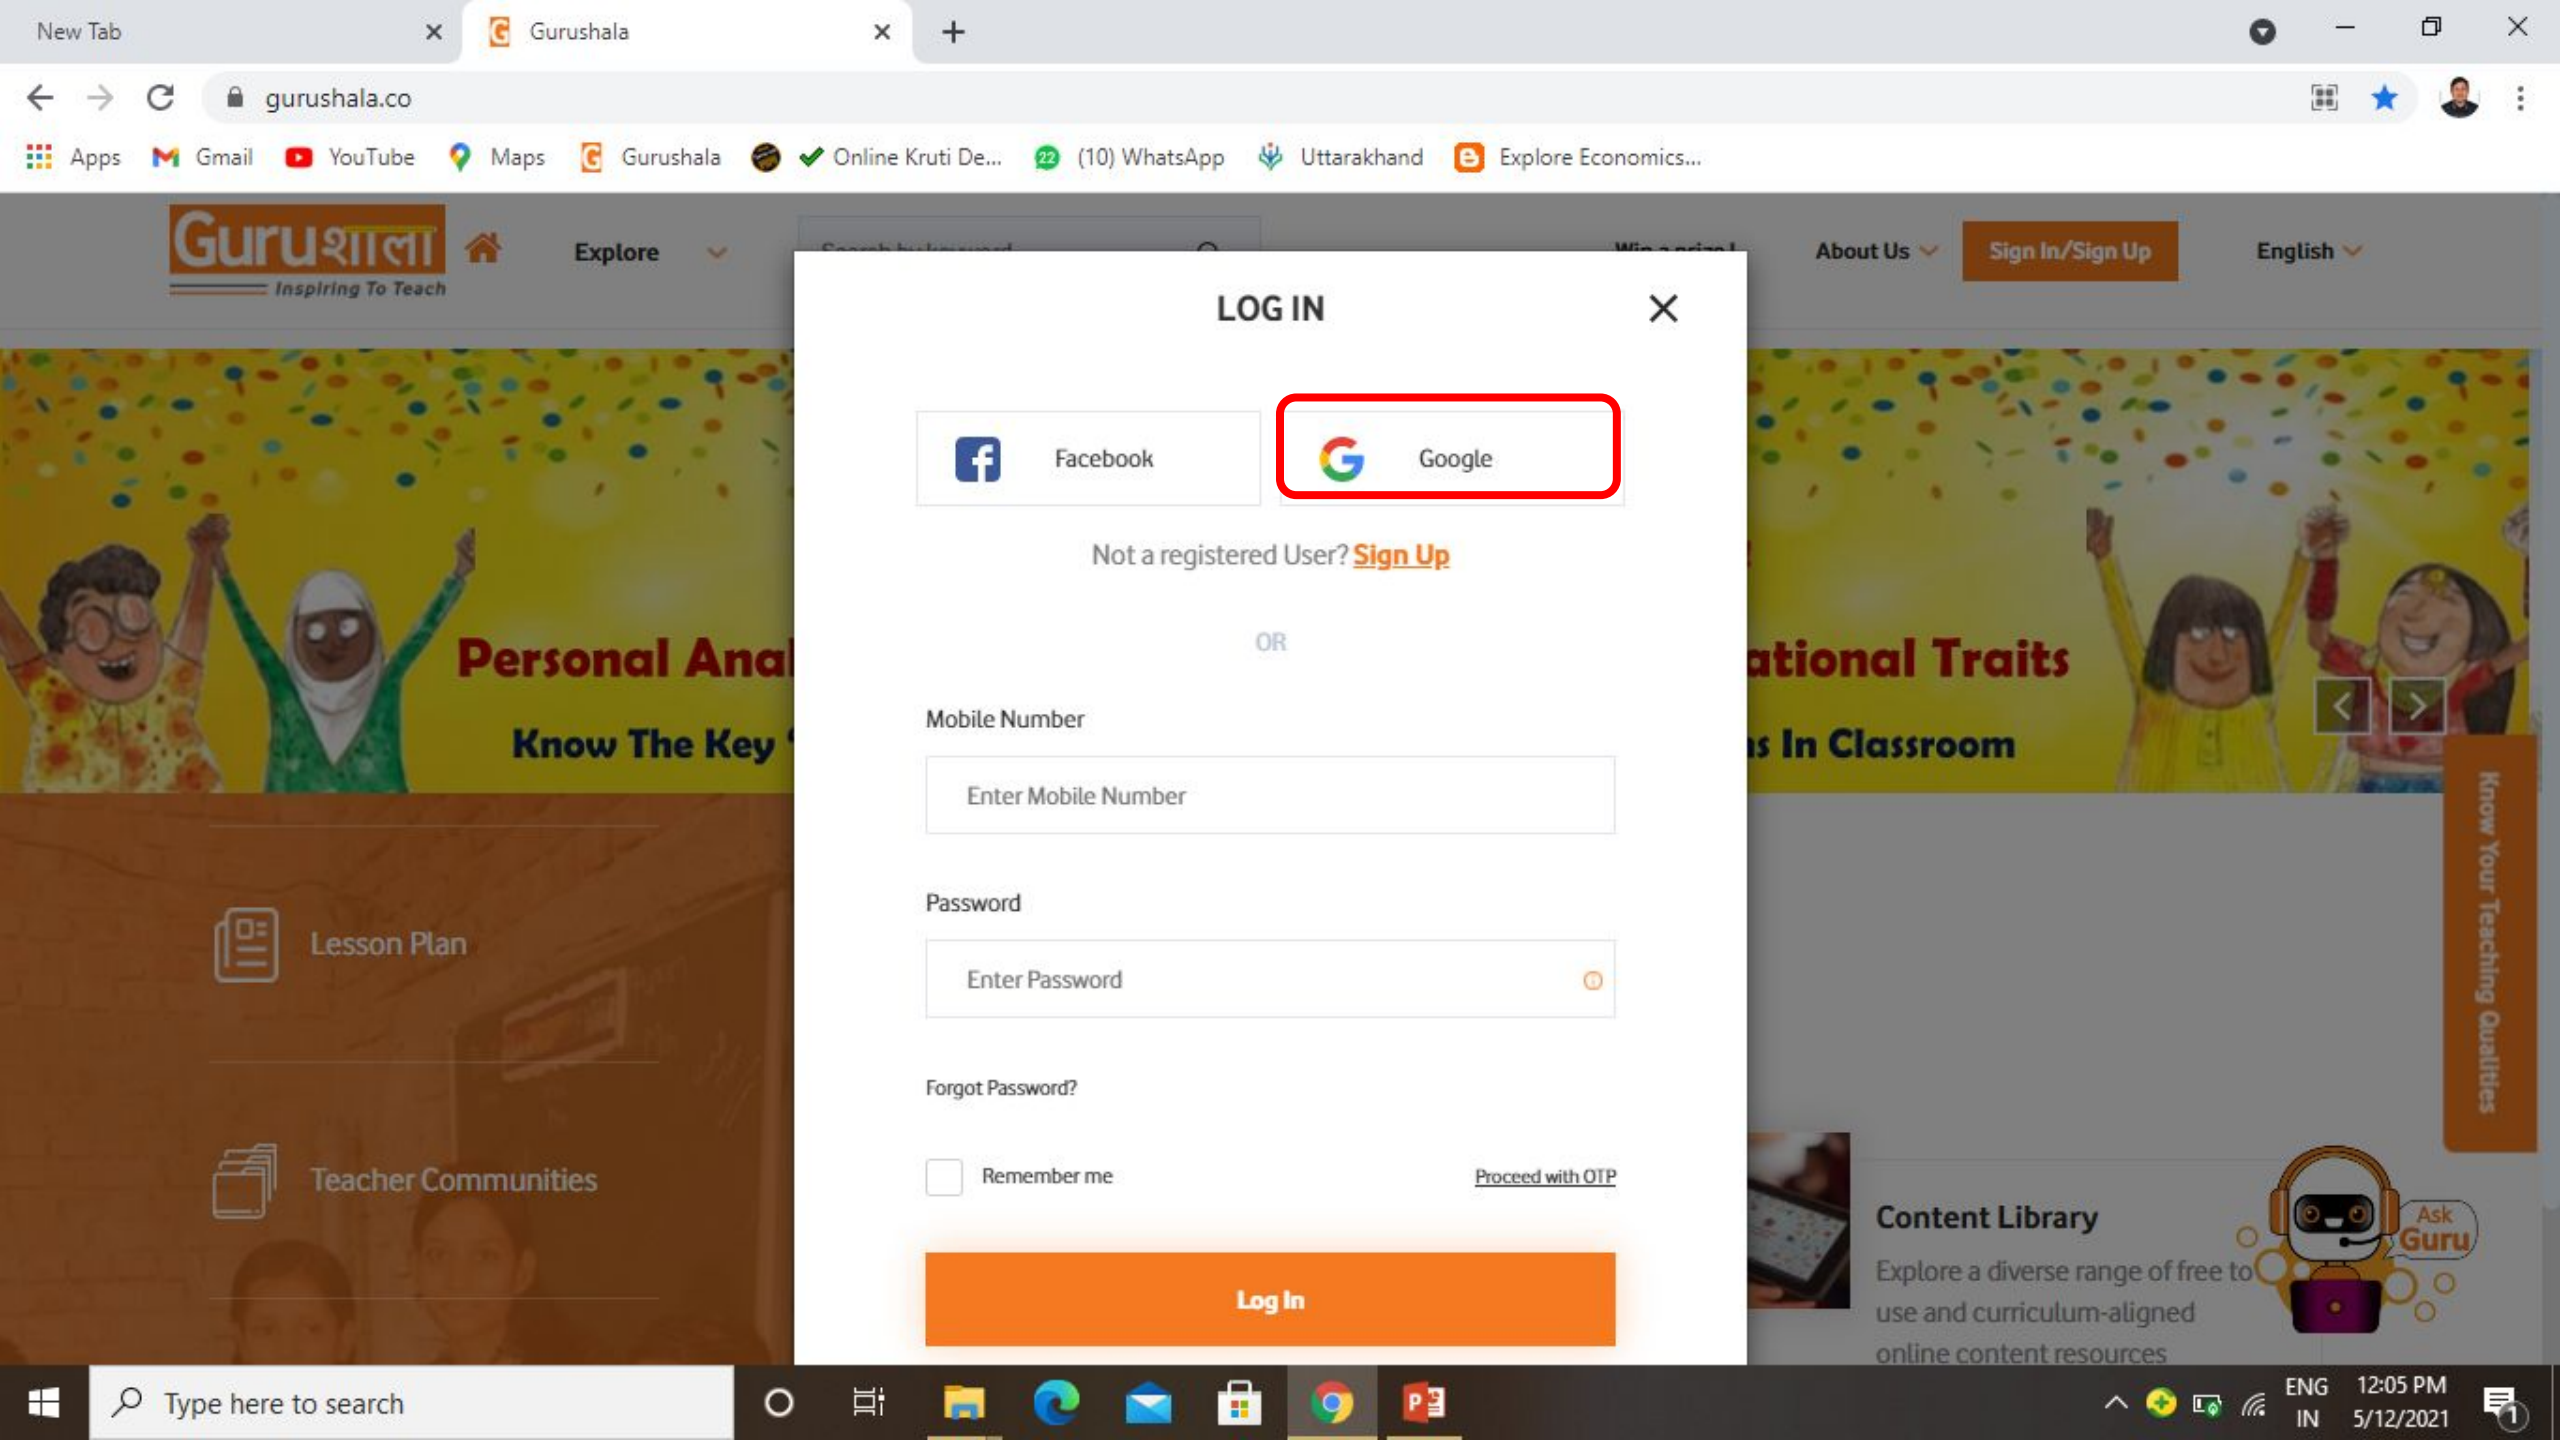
New Tab
Gurushala
gurushala.co
Apps Gmail YouTube Maps Gurushala Online Kruti De... (10) WhatsApp Uttarakhand Explore Economics...

Guruशाला
Inspiring To Teach
Explore
Search by keyword
Win a prize!
About Us
Sign In/Sign Up
English

Personal Anal
Know The Key
ational Traits
s In Classroom

Lesson Plan
Teacher Communities

Know Your Teaching Qualities

Content Library
Explore a diverse range of free to use and curriculum-aligned online content resources

Ask Guru

LOG IN

Facebook
Google

Not a registered User? Sign Up

OR

Mobile Number
Enter Mobile Number

Password
Enter Password

Forgot Password?

Remember me
Proceed with OTP

Log In

Type here to search
ENG IN
12:05 PM
5/12/2021